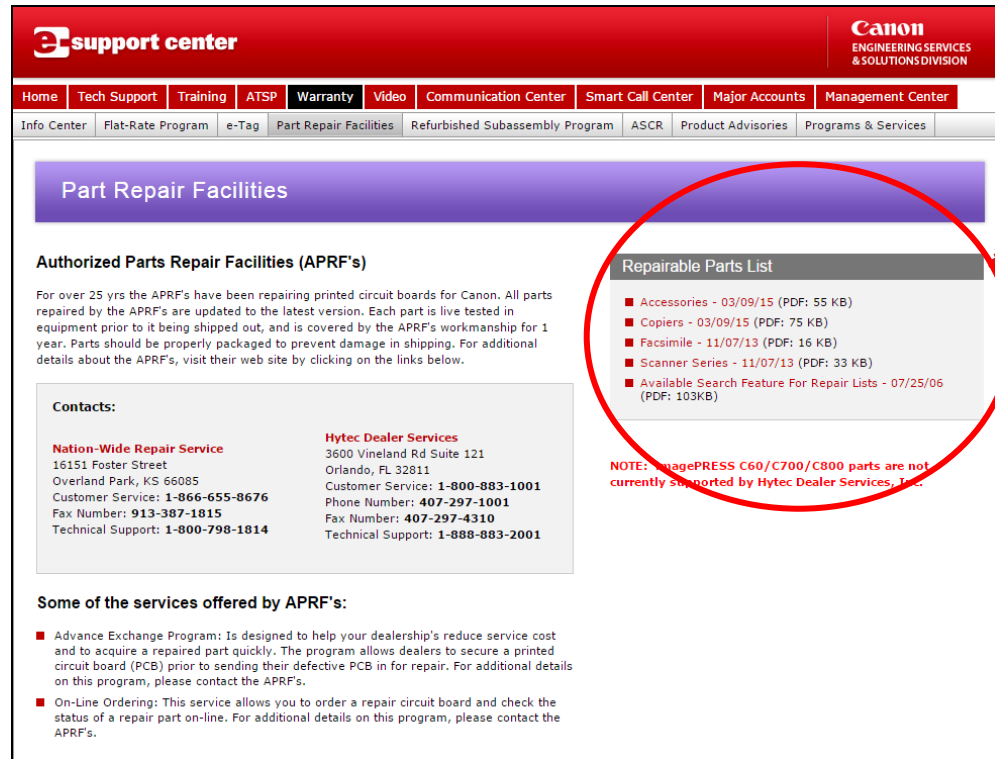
e support center

Canon
ENGINEERING SERVICES & SOLUTIONS DIVISION

Home | Tech Support | Training | ATSP | Warranty | Video | Communication Center | Smart Call Center | Major Accounts | Management Center

Info Center | Flat-Rate Program | e-Tag | Part Repair Facilities | Refurbished Subassembly Program | ASCR | Product Advisories | Programs & Services

Part Repair Facilities

Authorized Parts Repair Facilities (APRF's)

For over 25 yrs the APRF's have been repairing printed circuit boards for Canon. All parts repaired by the APRF's are updated to the latest version. Each part is live tested in equipment prior to it being shipped out, and is covered by the APRF's workmanship for 1 year. Parts should be properly packaged to prevent damage in shipping. For additional details about the APRF's, visit their web site by clicking on the links below.

Contacts:

Nation-Wide Repair Service
16151 Foster Street
Overland Park, KS 66085
Customer Service: 1-866-655-8676
Fax Number: 913-387-1815
Technical Support: 1-800-798-1814

Hytec Dealer Services
3600 Vineland Rd Suite 121
Orlando, FL 32811
Customer Service: 1-800-883-1001
Phone Number: 407-297-1001
Fax Number: 407-297-4310
Technical Support: 1-888-883-2001

Some of the services offered by APRF's:

Advance Exchange Program: Is designed to help your dealership's reduce service cost and to acquire a repaired part quickly. The program allows dealers to secure a printed circuit board (PCB) prior to sending their defective PCB in for repair. For additional details on this program, please contact the APRF's.

On-Line Ordering: This service allows you to order a repair circuit board and check the status of a repair part on-line. For additional details on this program, please contact the APRF's.

Repairable Parts List

Accessories - 03/09/15 (PDF: 55 KB)
Copiers - 03/09/15 (PDF: 75 KB)
Facsimile - 11/07/13 (PDF: 16 KB)
Scanner Series - 11/07/13 (PDF: 33 KB)
Available Search Feature For Repair Lists - 07/25/06 (PDF: 103KB)

NOTE: imagePRESS C60/C700/C800 parts are not currently supported by Hytec Dealer Services, Inc.